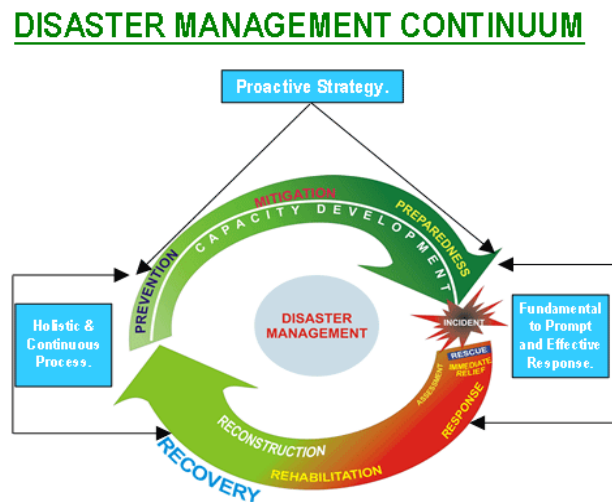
DISASTER MANAGEMENT CONTINUUM

Proactive Strategy.

MITIGATION

CAPACITY DEVELOPMENT

PREPAREDNESS

PREVENTION

Holistic & Continuous Process.

DISASTER MANAGEMENT

INCIDENT

Fundamental to Prompt and Effective Response.

RESCUE

IMMEDIATE RELIEF

ASSESSMENT

RESPONSE

RECONSTRUCTION

REHABILITATION

RECOVERY